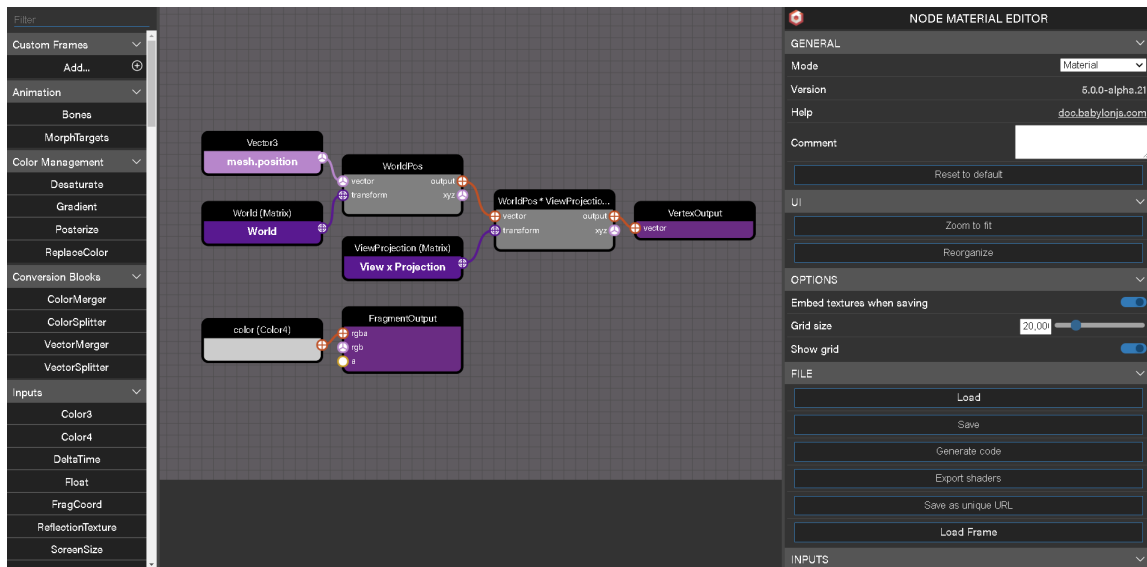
Filter

Custom Frames
Add...
Animation
Bones
MorphTargets
Color Management
Desaturate
Gradient
Posterize
ReplaceColor
Conversion Blocks
ColorMerger
ColorSplitter
VectorMerger
VectorSplitter
Inputs
Color3
Color4
DeltaTime
Float
FragCoord
ReflectionTexture
ScreenSize

Vector3
mesh.position
WorldPos
vector
transform
output
xyz
World (Matrix)
World
ViewProjection (Matrix)
View x Projection
WorldPos * ViewProjectio...
vector
transform
output
xyz
VertexOutput
vector
color (Color4)
FragmentOutput
rgba
rgb
a

NODE MATERIAL EDITOR
GENERAL
Mode
Material
Version
5.0.0-alpha.21
Help
doc.babylonjs.com
Comment
Reset to default
UI
Zoom to fit
Reorganize
OPTIONS
Embed textures when saving
Grid size
20,000
Show grid
FILE
Load
Save
Generate code
Export shaders
Save as unique URL
Load Frame
INPUTS